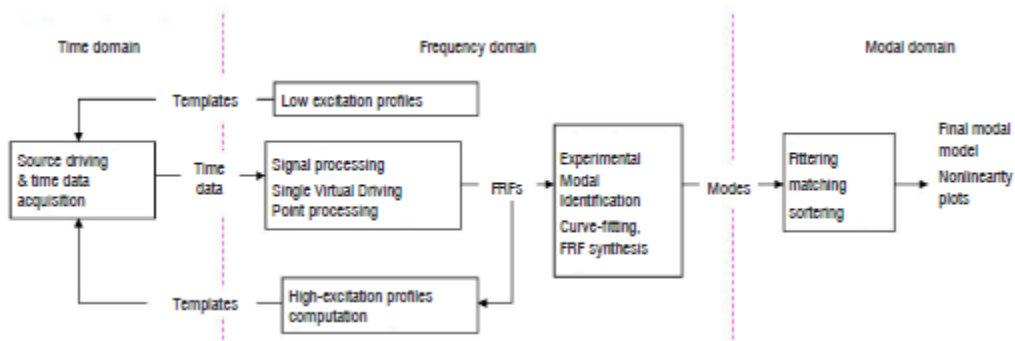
Time domain

Frequency domain

Modal domain

Templates

Low excitation profiles

Source driving & time data acquisition

Time data

Signal processing
Single Virtual Driving Point processing

FRFs

Experimental Modal Identification
Curve-fitting, FRF synthesis

Modes

Filtering matching sortering

Final modal model
Nonlinearity plots

Templates

High-excitation profiles computation